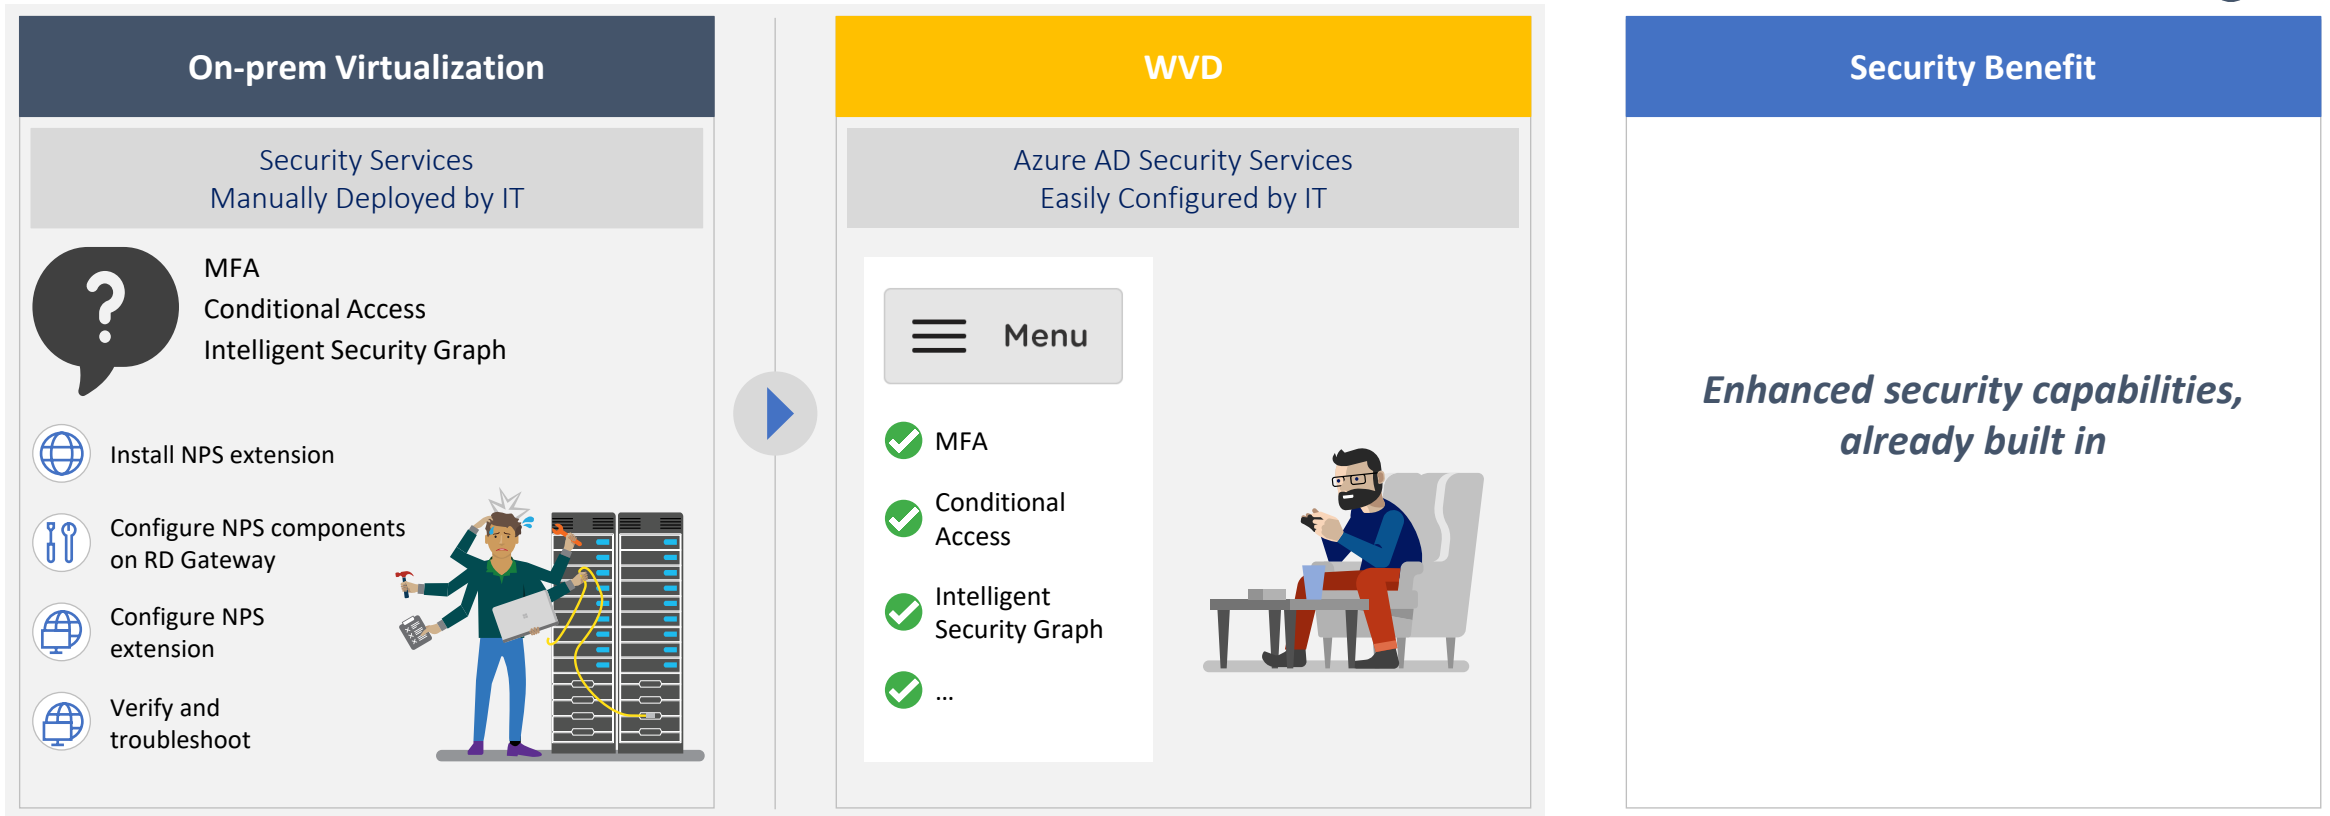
On-prem Virtualization

Security Services
Manually Deployed by IT

MFA
Conditional Access
Intelligent Security Graph

Install NPS extension

Configure NPS components on RD Gateway

Configure NPS extension

Verify and troubleshoot

WVD

Azure AD Security Services
Easily Configured by IT

Menu

MFA

Conditional Access

Intelligent Security Graph

…

Security Benefit

*Enhanced security capabilities, already built in*